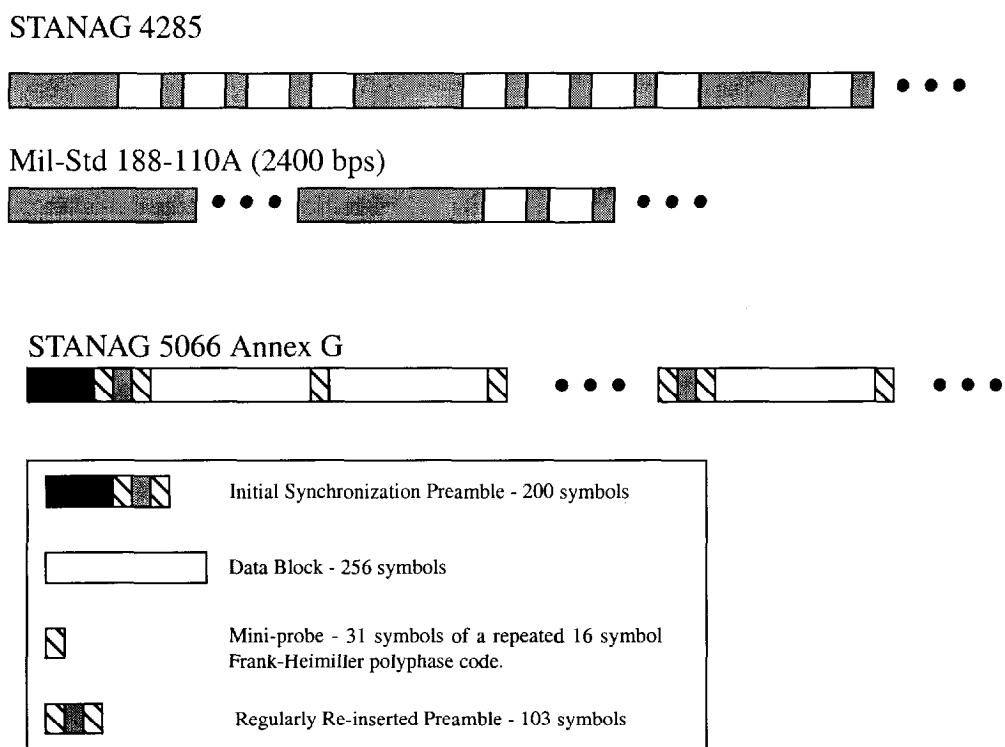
STANAG 4285

Mil-Std 188-110A (2400 bps)

STANAG 5066 Annex G

Initial Synchronization Preamble - 200 symbols

Data Block - 256 symbols

Mini-probe - 31 symbols of a repeated 16 symbol Frank-Heimiller polyphase code.

Regularly Re-inserted Preamble - 103 symbols